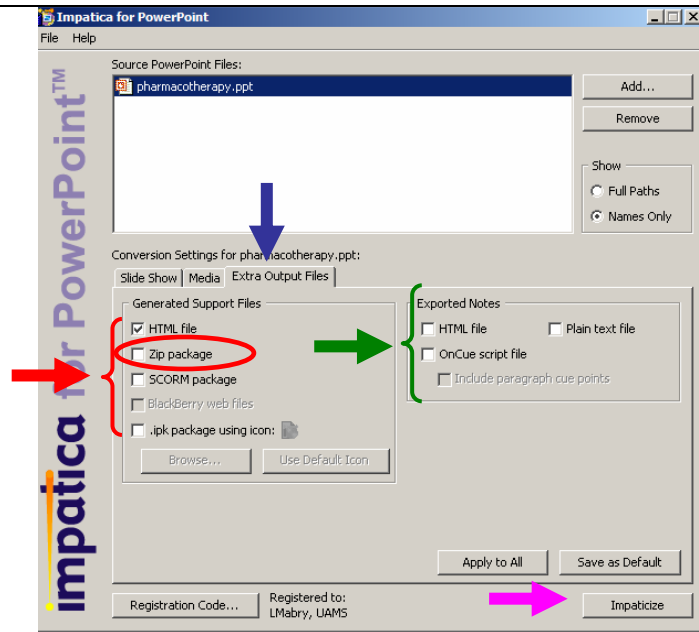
Impatica for PowerPoint

File Help

impatica for PowerPoint™

Source PowerPoint Files:

pharmacotherapy.ppt

Add...

Remove

Show

Full Paths

Names Only

Conversion Settings for pharmacotherapy.ppt:

Slide Show | Media | Extra Output Files

Generated Support Files

HTML file

Zip package

SCORM package

BlackBerry web files

.ipk package using icon:

Browse...

Use Default Icon

Exported Notes

HTML file

Plain text file

OnCue script file

Include paragraph cue points

Apply to All

Save as Default

Registration Code...

Registered to: LMabry, UAMS

Impaticize